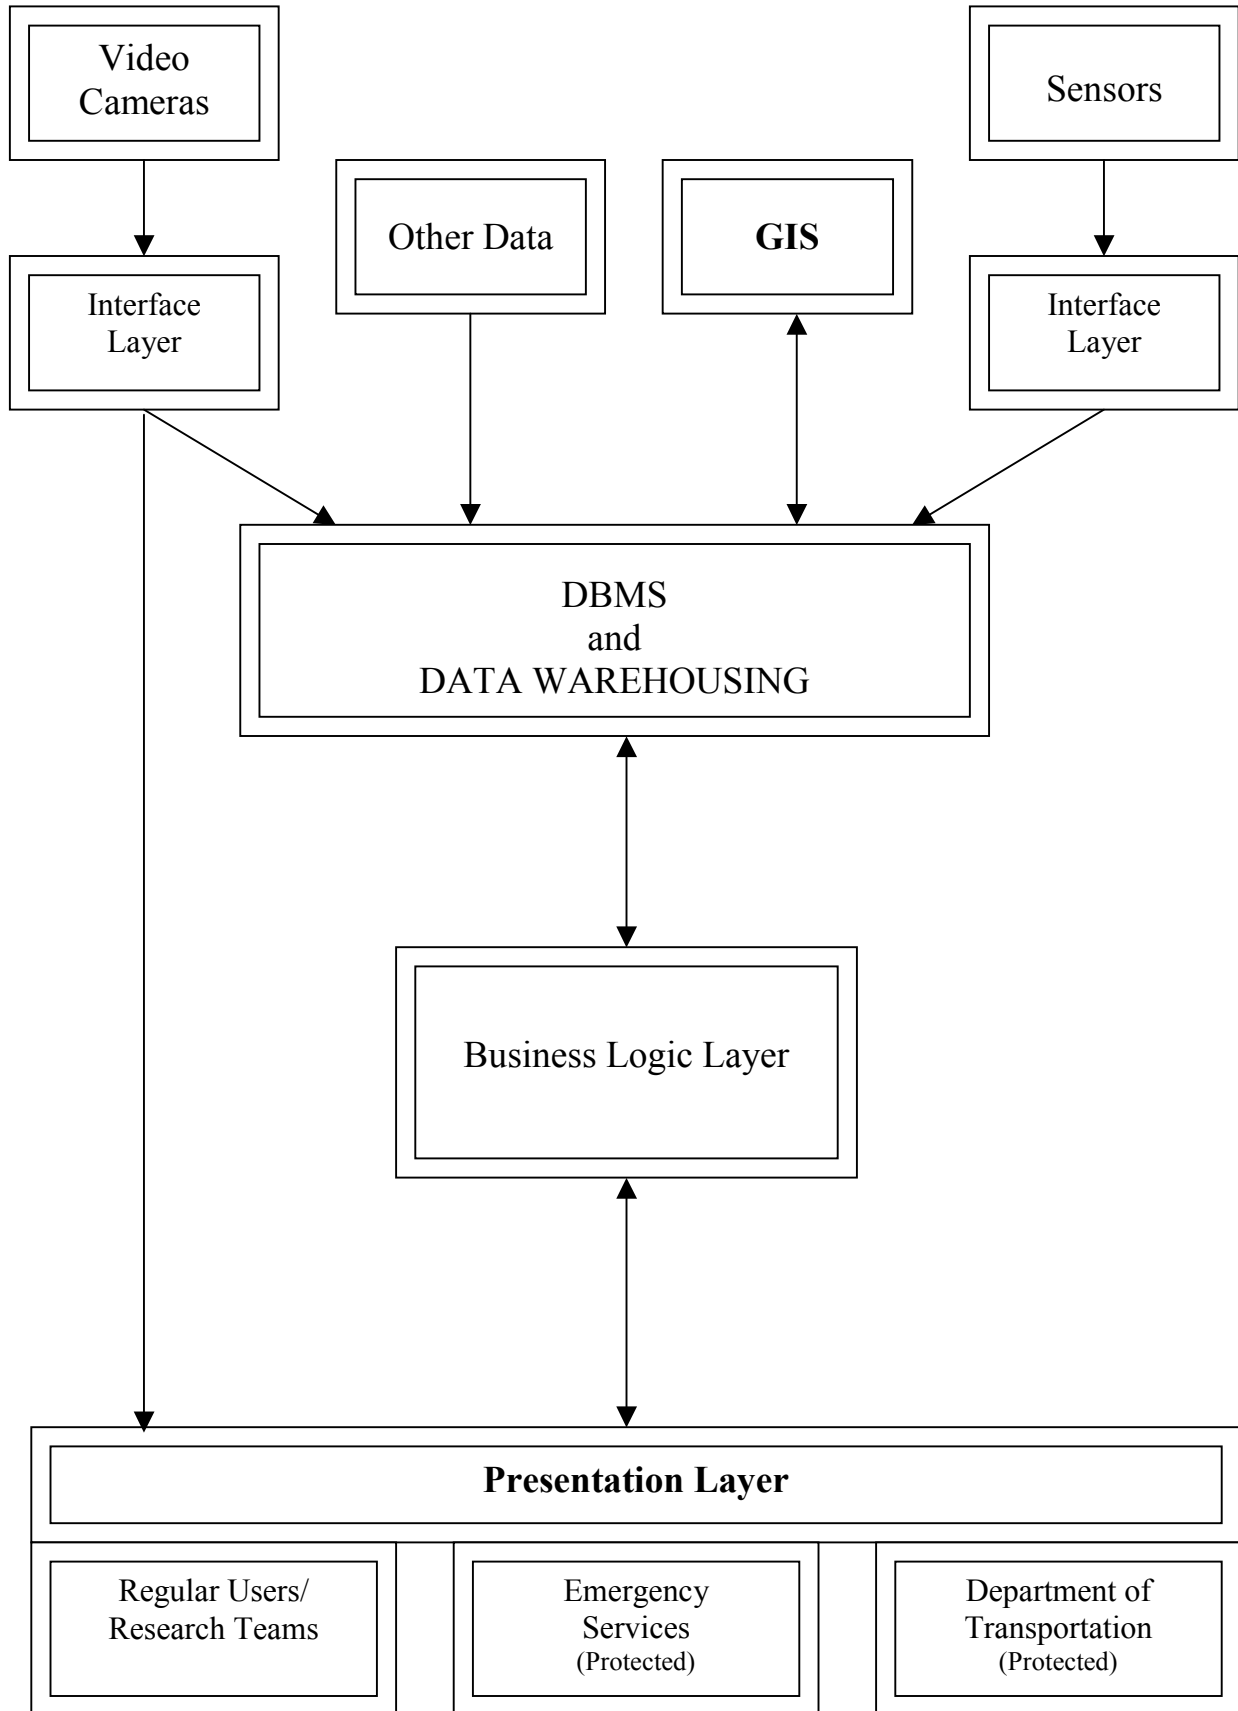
Video Cameras

Sensors

Other Data

GIS

Interface Layer

Interface Layer

DBMS
and
DATA WAREHOUSING

Business Logic Layer

Presentation Layer

Regular Users/ Research Teams

Emergency Services (Protected)

Department of Transportation (Protected)